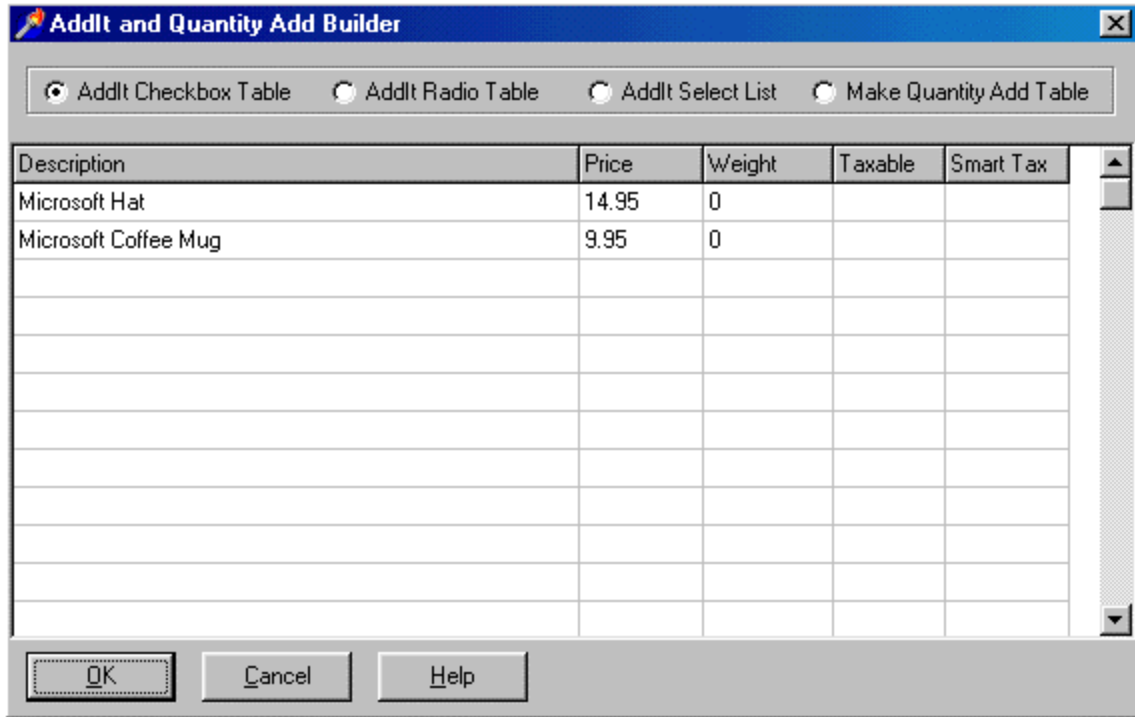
AddIt and Quantity Add Builder

AddIt Checkbox Table
AddIt Radio Table
AddIt Select List
Make Quantity Add Table

| Description | Price | Weight | Taxable | Smart Tax |
|---|---|---|---|---|
| Microsoft Hat | 14.95 | 0 | | |
| Microsoft Coffee Mug | 9.95 | 0 | | |

OK
Cancel
Help